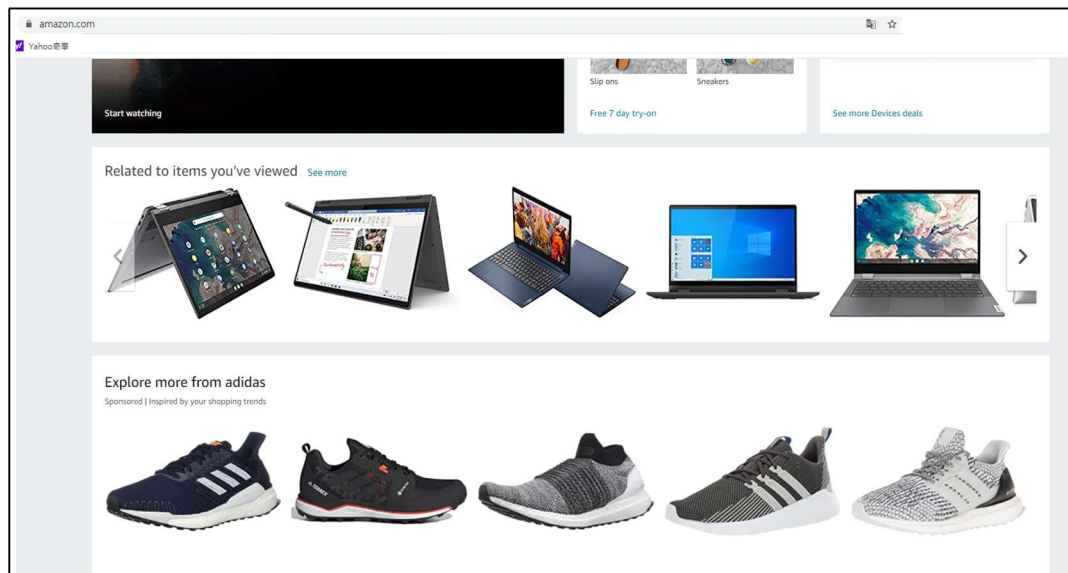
amazon.com

Yahoo奇摩

Start watching

Slip ons

Sneakers

Free 7 day try-on

See more Devices deals

Related to items you've viewed See more

Explore more from adidas

Sponsored | Inspired by your shopping trends